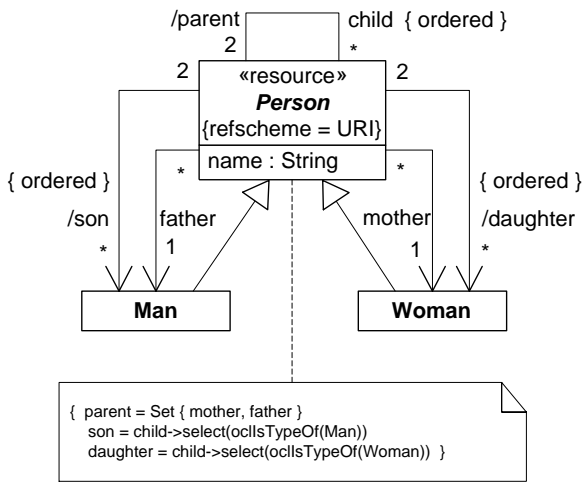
/parent 2 child { ordered } *

2 «resource» *Person* {refscheme = URI} 2

name : String

{ ordered }
/son
*

*
father
1

*
mother
1

{ ordered }
/daughter
*

Man

Woman

{ parent = Set { mother, father }
son = child->select(oclIsTypeOf(Man))
daughter = child->select(oclIsTypeOf(Woman)) }